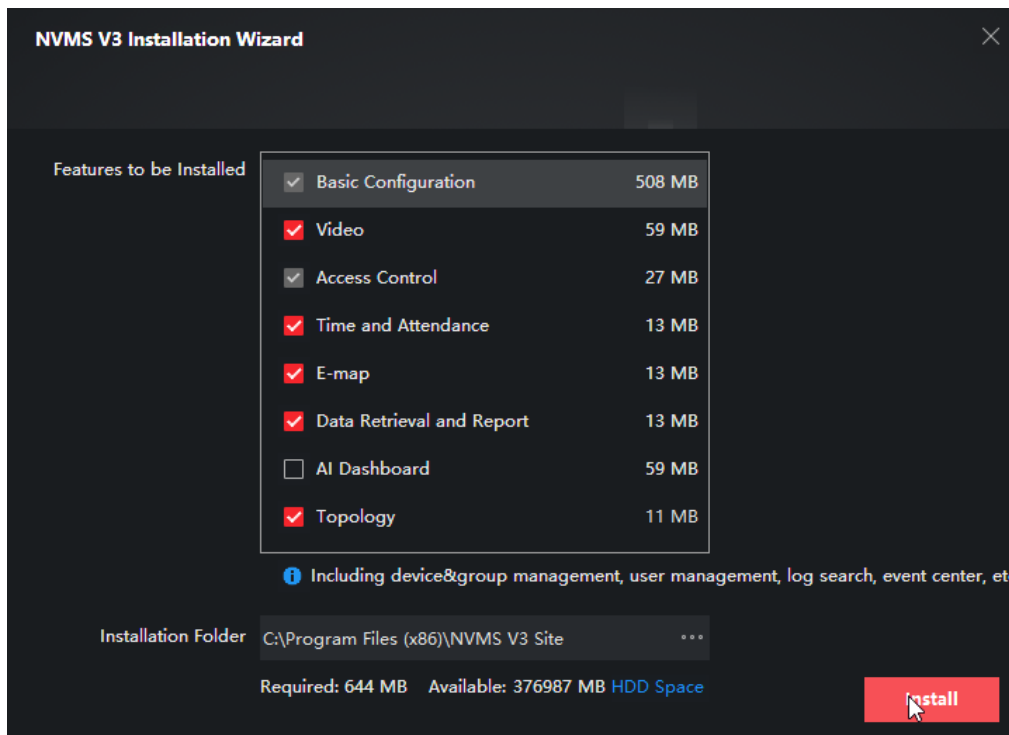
NVMS V3 Installation Wizard

Features to be Installed

| | | |
|---|---|---|
| ✓ | Basic Configuration | 508 MB |
| ✓ | Video | 59 MB |
| ✓ | Access Control | 27 MB |
| ✓ | Time and Attendance | 13 MB |
| ✓ | E-map | 13 MB |
| ✓ | Data Retrieval and Report | 13 MB |
| ☐ | AI Dashboard | 59 MB |
| ✓ | Topology | 11 MB |

Including device&group management, user management, log search, event center, et

Installation Folder C:\Program Files (x86)\NVMS V3 Site ...

Required: 644 MB Available: 376987 MB HDD Space

Install